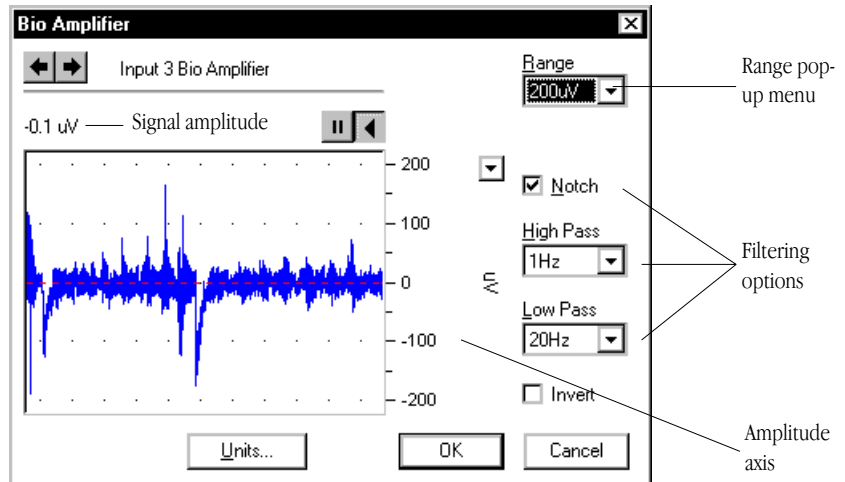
Bio Amplifier

Input 3 Bio Amplifier

Range
200uV

Range pop-up menu

-0.1 uV — Signal amplitude

200
100
0
-100
-200

uV

Notch

High Pass
1Hz

Low Pass
20Hz

Filtering options

Invert

Amplitude axis

Units...

OK

Cancel